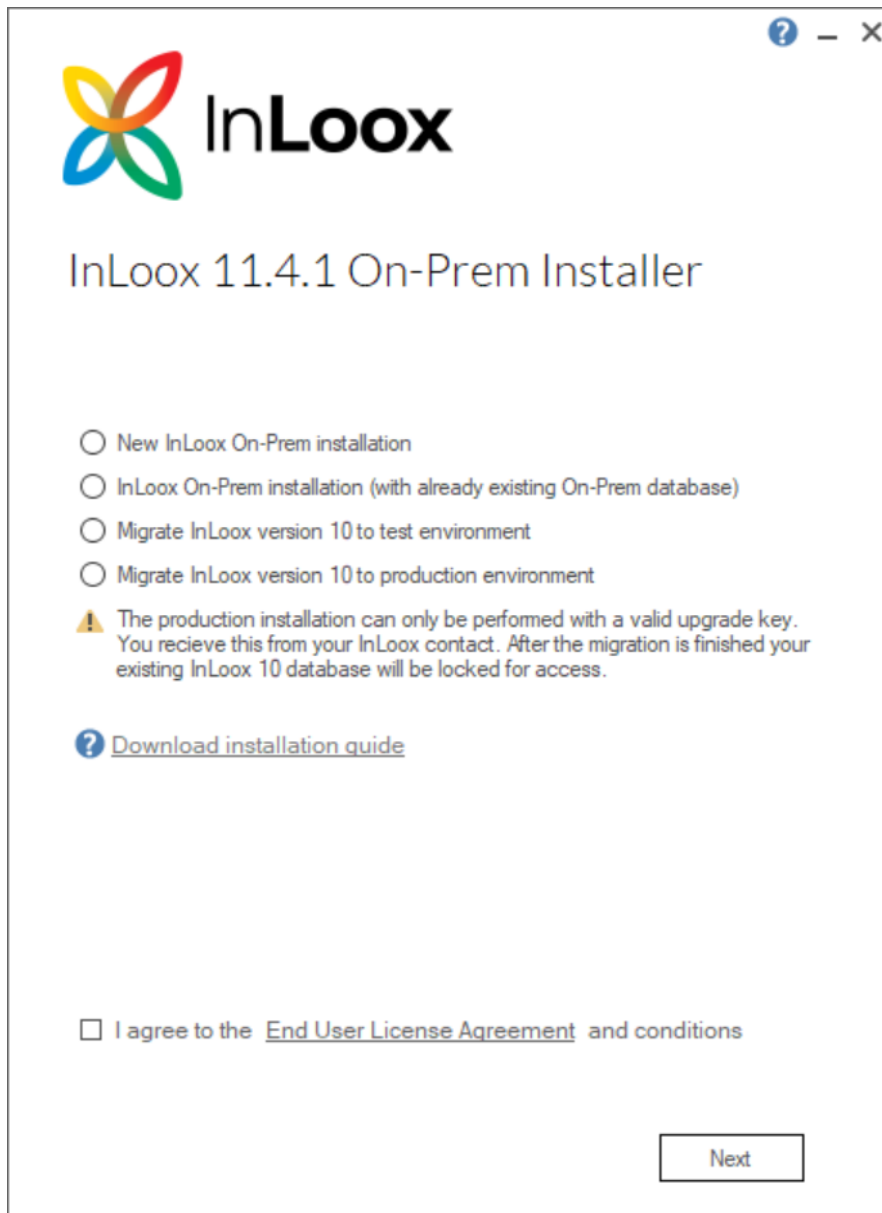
? – ×

InLoox

InLoox 11.4.1 On-Prem Installer

New InLoox On-Prem installation

InLoox On-Prem installation (with already existing On-Prem database)

Migrate InLoox version 10 to test environment

Migrate InLoox version 10 to production environment

The production installation can only be performed with a valid upgrade key. You recieve this from your InLoox contact. After the migration is finished your existing InLoox 10 database will be locked for access.

Download installation guide

I agree to the End User License Agreement and conditions

Next